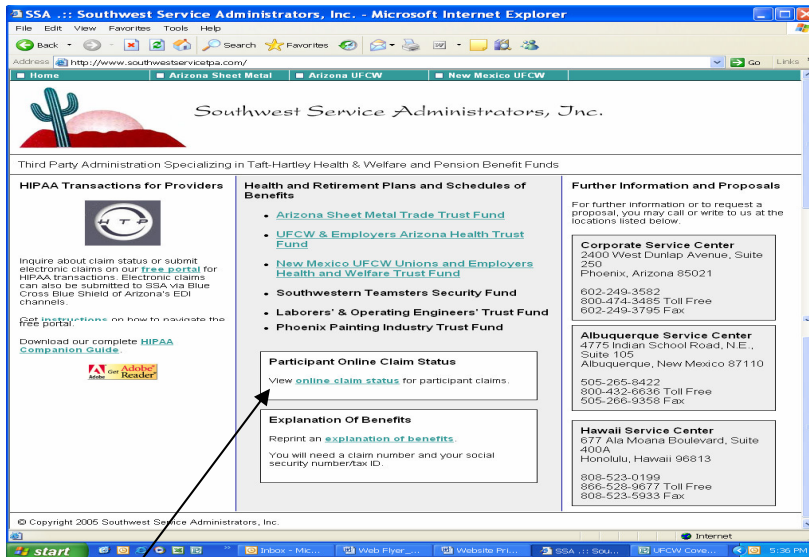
SSA .:: Southwest Service Administrators, Inc. - Microsoft Internet Explorer

File Edit View Favorites Tools Help

Back Search Favorites

Address http://www.southwestservicetpa.com/ Go Links

Home | Arizona Sheet Metal | Arizona UFCW | New Mexico UFCW

Southwest Service Administrators, Inc.

Third Party Administration Specializing in Taft-Hartley Health & Welfare and Pension Benefit Funds

HIPAA Transactions for Providers

HTP

Inquire about claim status or submit electronic claims on our free portal for HIPAA transactions. Electronic claims can also be submitted to SSA via Blue Cross Blue Shield of Arizona's EDI channels.

Get instructions on how to navigate the free portal.

Download our complete HIPAA Companion Guide.

Get Adobe Reader

Health and Retirement Plans and Schedules of Benefits

- Arizona Sheet Metal Trade Trust Fund
- UFCW & Employers Arizona Health Trust Fund
- New Mexico UFCW Unions and Employers Health and Welfare Trust Fund
- Southwestern Teamsters Security Fund
- Laborers' & Operating Engineers' Trust Fund
- Phoenix Painting Industry Trust Fund

Participant Online Claim Status

View online claim status for participant claims.

Explanation Of Benefits

Reprint an explanation of benefits.

You will need a claim number and your social security number/tax ID.

Further Information and Proposals

For further information or to request a proposal, you may call or write to us at the locations listed below.

Corporate Service Center
2400 West Dunlap Avenue, Suite 250
Phoenix, Arizona 85021

602-249-3582
800-474-3485 Toll Free
602-249-3795 Fax

Albuquerque Service Center
4775 Indian School Road, N.E., Suite 105
Albuquerque, New Mexico 87110

505-265-8422
800-432-6636 Toll Free
505-266-9358 Fax

Hawaii Service Center
677 Ala Moana Boulevard, Suite 400A
Honolulu, Hawaii 96813

808-523-0199
866-528-9677 Toll Free
808-523-5933 Fax

© Copyright 2005 Southwest Service Administrators, Inc.

Internet

start | Inbox - Mic... | Web Flyer_... | Website Pri... | SSA .:: Sou... | UFCW Cove... | 5:36 PM